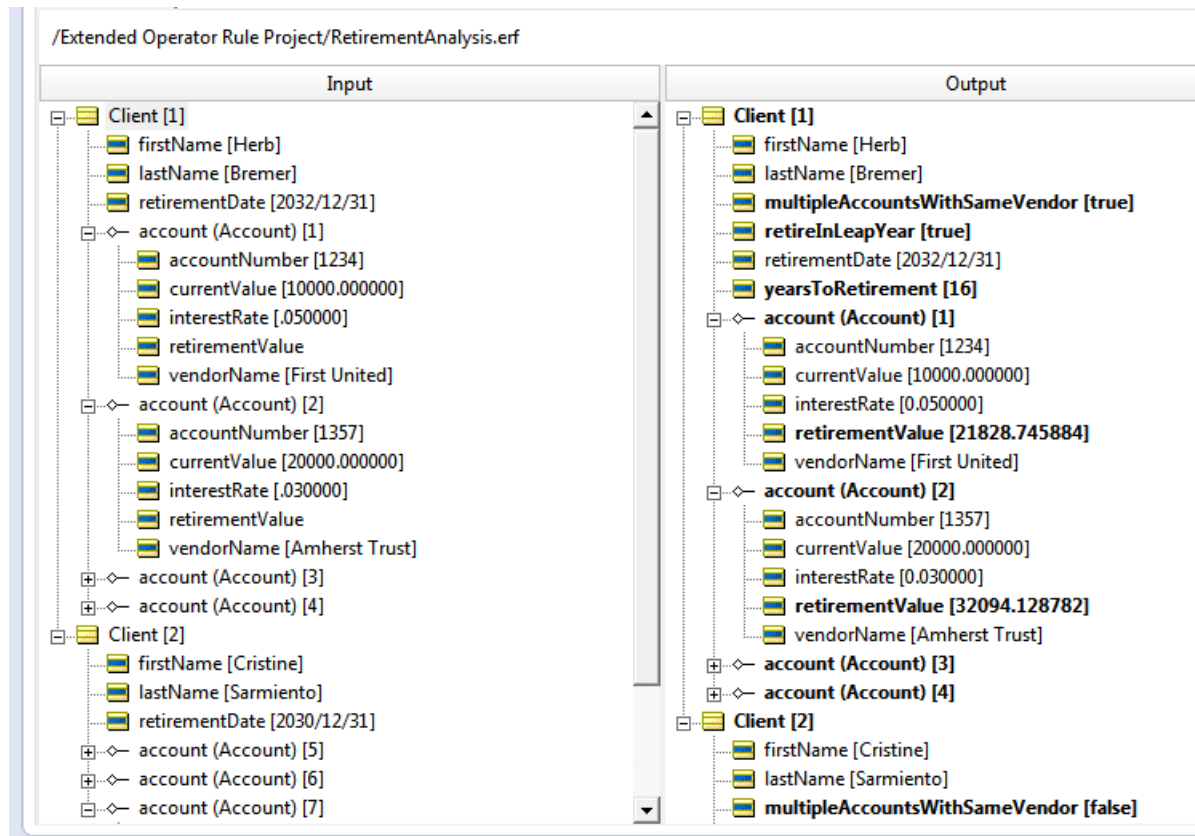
/Extended Operator Rule Project/RetirementAnalysis.erf

Input

Client [1]
firstName [Herb]
lastName [Bremer]
retirementDate [2032/12/31]
account (Account) [1]
accountNumber [1234]
currentValue [10000.000000]
interestRate [.050000]
retirementValue
vendorName [First United]
account (Account) [2]
accountNumber [1357]
currentValue [20000.000000]
interestRate [.030000]
retirementValue
vendorName [Amherst Trust]
account (Account) [3]
account (Account) [4]
Client [2]
firstName [Cristine]
lastName [Sarmiento]
retirementDate [2030/12/31]
account (Account) [5]
account (Account) [6]
account (Account) [7]

Output

Client [1]
firstName [Herb]
lastName [Bremer]
multipleAccountsWithSameVendor [true]
retireInLeapYear [true]
retirementDate [2032/12/31]
yearsToRetirement [16]
account (Account) [1]
accountNumber [1234]
currentValue [10000.000000]
interestRate [0.050000]
retirementValue [21828.745884]
vendorName [First United]
account (Account) [2]
accountNumber [1357]
currentValue [20000.000000]
interestRate [0.030000]
retirementValue [32094.128782]
vendorName [Amherst Trust]
account (Account) [3]
account (Account) [4]
Client [2]
firstName [Cristine]
lastName [Sarmiento]
multipleAccountsWithSameVendor [false]